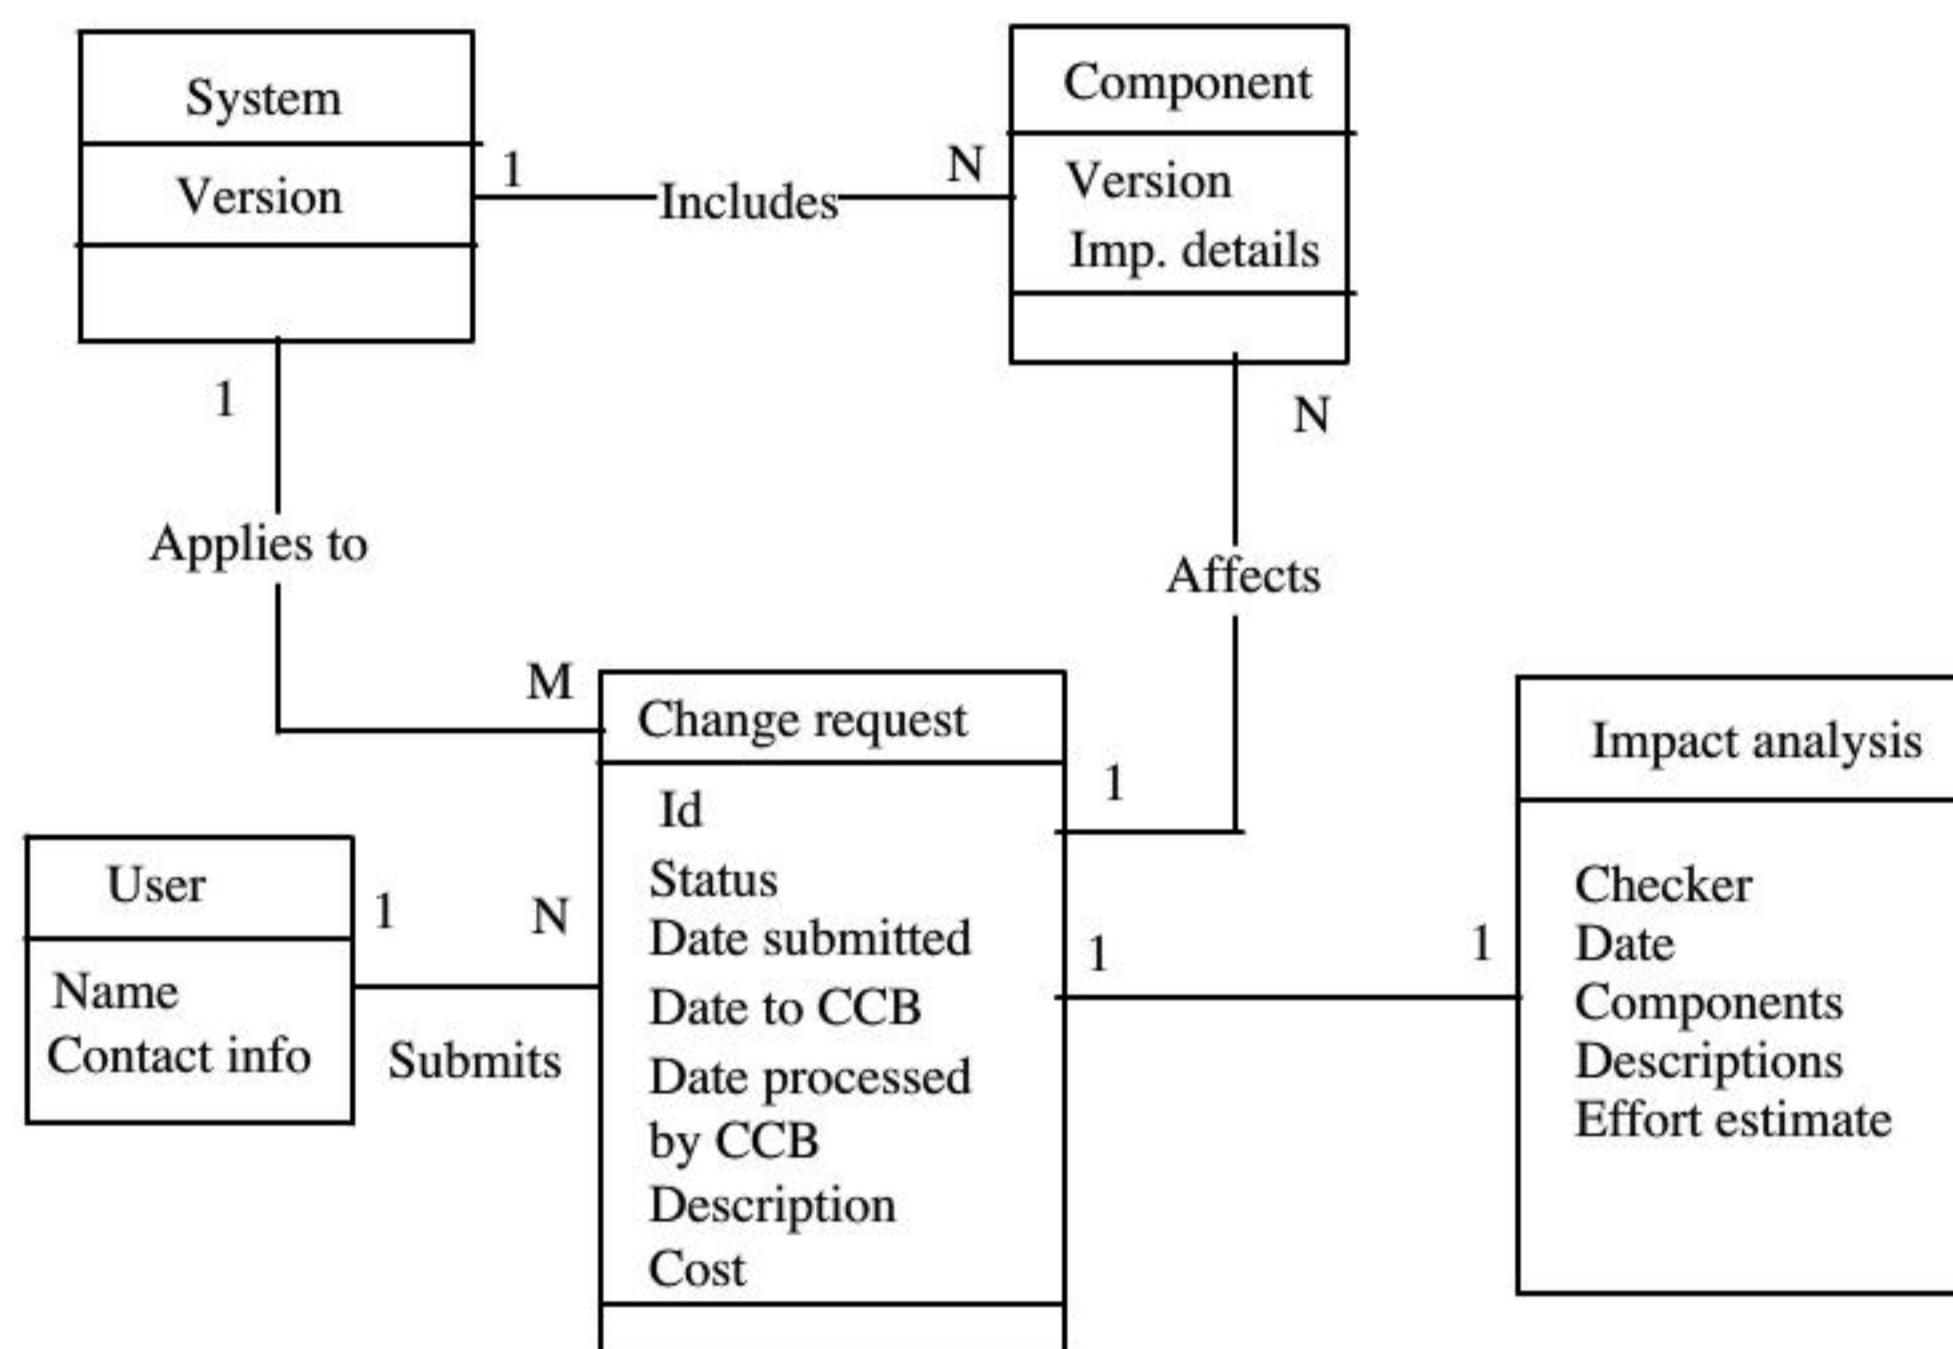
System

Version

1

Includes

N

Component

Version
Imp. details

1

N

Applies to

Affects

M

Change request

Id
Status
Date submitted
Date to CCB
Date processed by CCB
Description
Cost

1

User

Name
Contact info

1

N

Submits

1

1

Impact analysis

Checker
Date
Components
Descriptions
Effort estimate